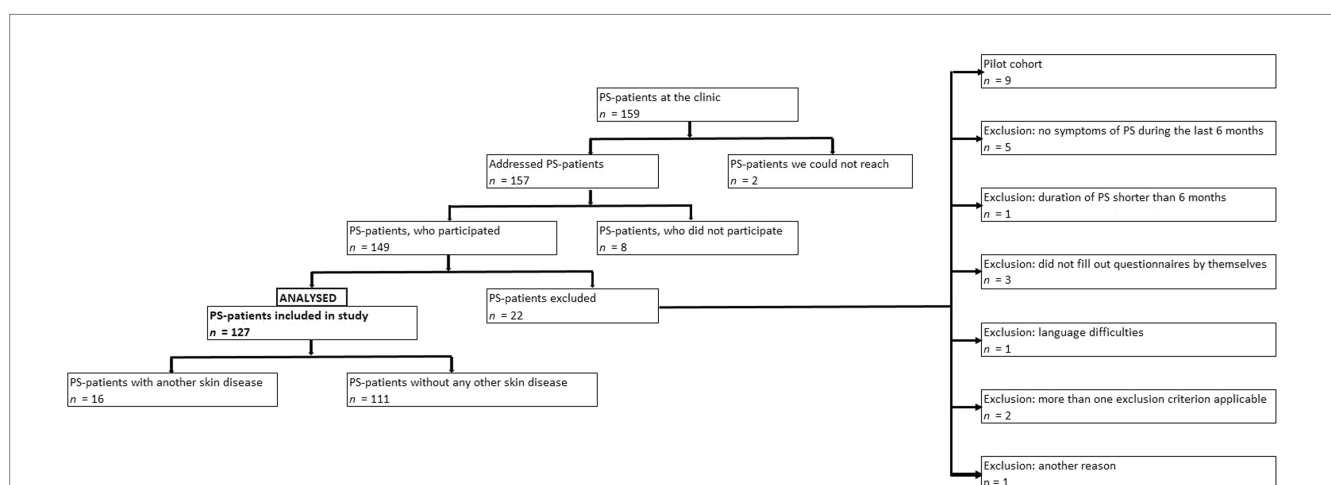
PS-patients at the clinic
$n$ = 159

Addressed PS-patients
$n$ = 157

PS-patients we could not reach
$n$ = 2

PS-patients, who participated
$n$ = 149

PS-patients, who did not participate
$n$ = 8

ANALYSED

PS-patients included in study
$n$ = 127

PS-patients excluded
$n$ = 22

PS-patients with another skin disease
$n$ = 16

PS-patients without any other skin disease
$n$ = 111

Pilot cohort
$n$ = 9

Exclusion: no symptoms of PS during the last 6 months
$n$ = 5

Exclusion: duration of PS shorter than 6 months
$n$ = 1

Exclusion: did not fill out questionnaires by themselves
$n$ = 3

Exclusion: language difficulties
$n$ = 1

Exclusion: more than one exclusion criterion applicable
$n$ = 2

Exclusion: another reason
$n$ = 1